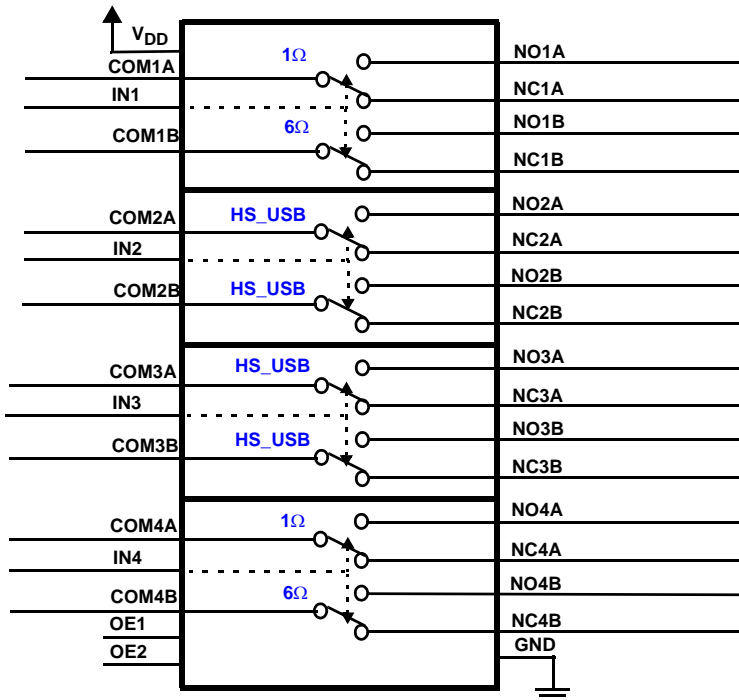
$V_{DD}$
1Ω
NO1A
COM1A
NC1A
IN1
6Ω
NO1B
COM1B
NC1B
NO2A
COM2A
HS_USB
NC2A
IN2
NO2B
COM2B
HS_USB
NC2B
NO3A
COM3A
HS_USB
NC3A
IN3
NO3B
HS_USB
COM3B
NC3B
NO4A
1Ω
COM4A
NC4A
IN4
NO4B
COM4B
6Ω
NC4B
OE1
GND
OE2